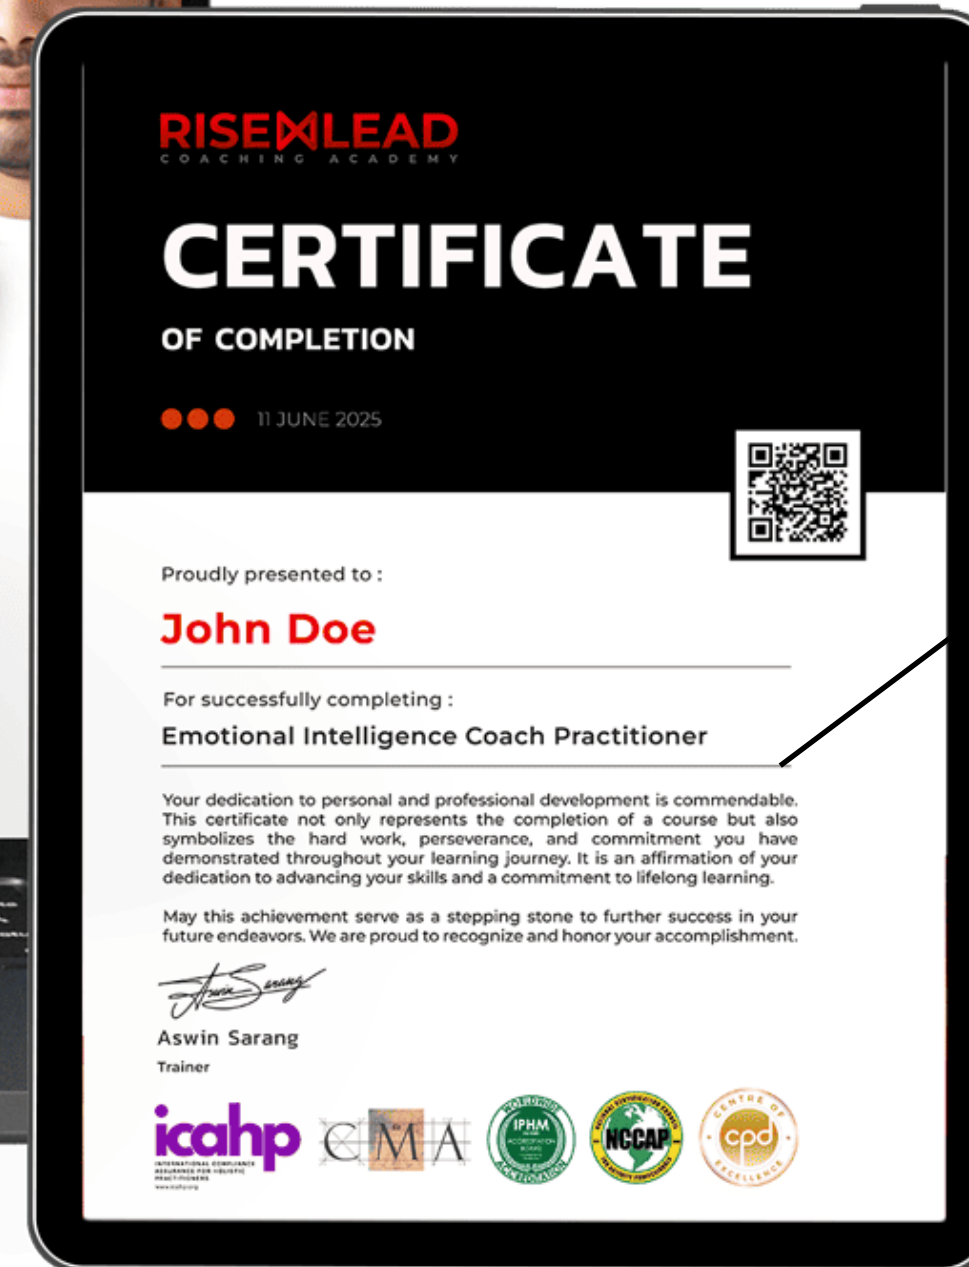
RISENLEAD
COACHING ACADEMY

CERTIFICATE

OF COMPLETION

11 JUNE 2025

Proudly presented to :

John Doe

For successfully completing :

Emotional Intelligence Coach Practitioner

Your dedication to personal and professional development is commendable. This certificate not only represents the completion of a course but also symbolizes the hard work, perseverance, and commitment you have demonstrated throughout your learning journey. It is an affirmation of your dedication to advancing your skills and a commitment to lifelong learning.

May this achievement serve as a stepping stone to further success in your future endeavors. We are proud to recognize and honor your accomplishment.

Aswin Sarang

Aswin Sarang
Trainer

icahp
INTERNATIONAL COMPLIANCE ASSURANCE FOR HOLISTIC PRACTITIONERS

CMA

WORLDWIDE IPHM ACCREDITATION BOARD ACCREDITATION

NCCAP

CENTRE OF cpd EXCELLENCE